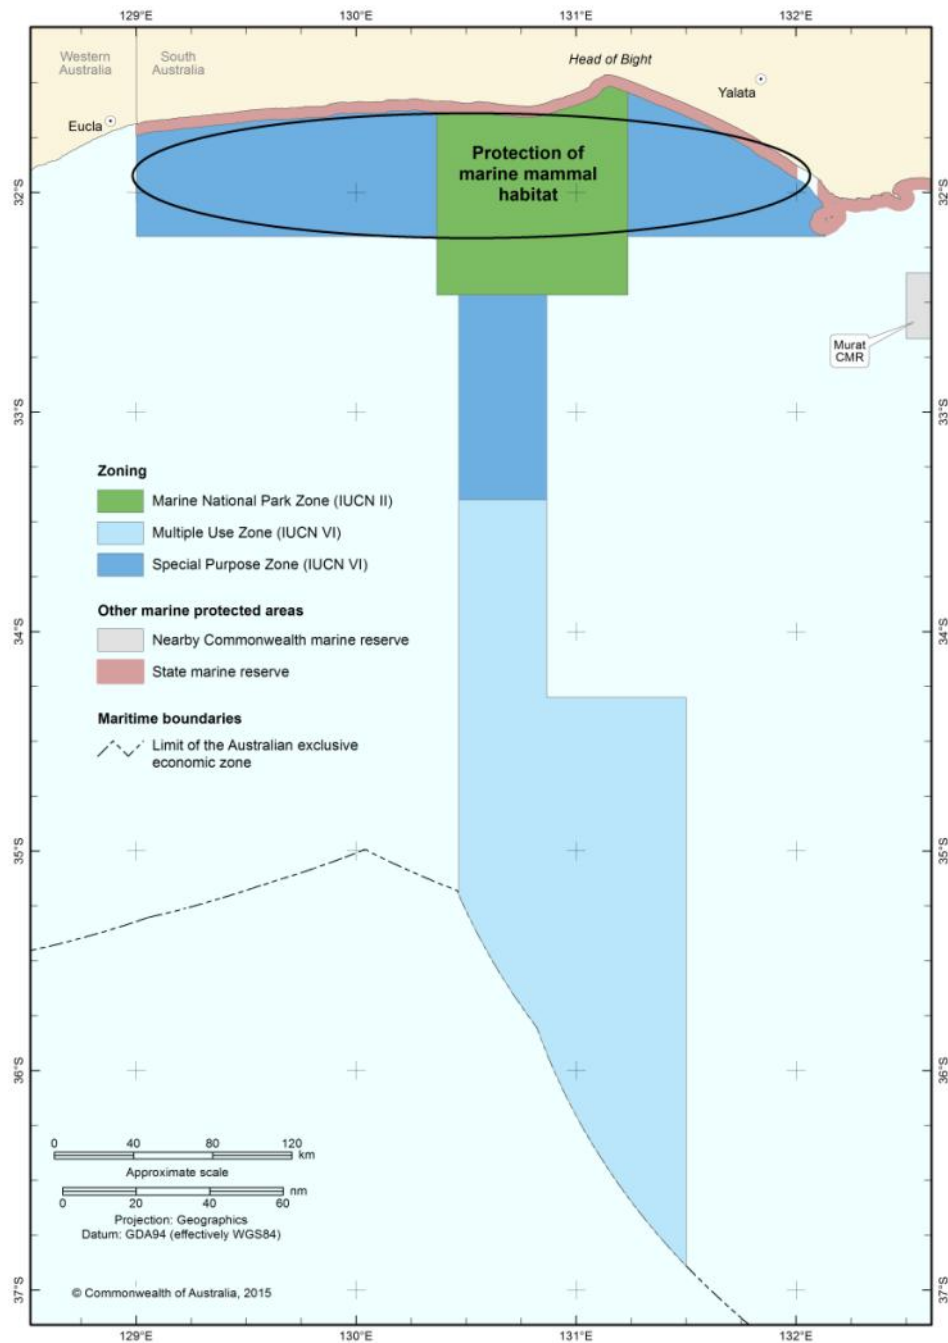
129°E 130°E 131°E 132°E

Western Australia

South Australia

Head of Bight

Yalata

Eucla

Protection of marine mammal habitat

32°S 32°S

Murat CMR

33°S 33°S

Zoning

Marine National Park Zone (IUCN II)

Multiple Use Zone (IUCN VI)

Special Purpose Zone (IUCN VI)

Other marine protected areas

Nearby Commonwealth marine reserve

State marine reserve

Maritime boundaries

Limit of the Australian exclusive economic zone

34°S 34°S

35°S 35°S

36°S 36°S

0 40 80 120 km

Approximate scale

0 20 40 60 nm

Projection: Geographics
Datum: GDA94 (effectively WGS84)

© Commonwealth of Australia, 2015

37°S 37°S

129°E 130°E 131°E 132°E